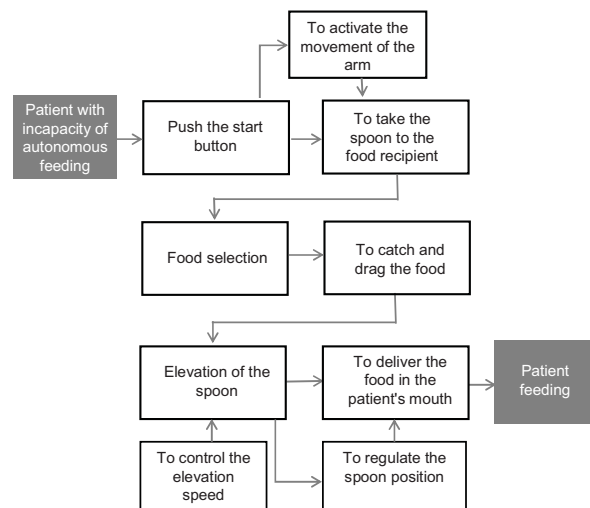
Patient with incapacity of autonomous feeding

Push the start button

To activate the movement of the arm

To take the spoon to the food recipient

Food selection

To catch and drag the food

Elevation of the spoon

To deliver the food in the patient's mouth

Patient feeding

To control the elevation speed

To regulate the spoon position